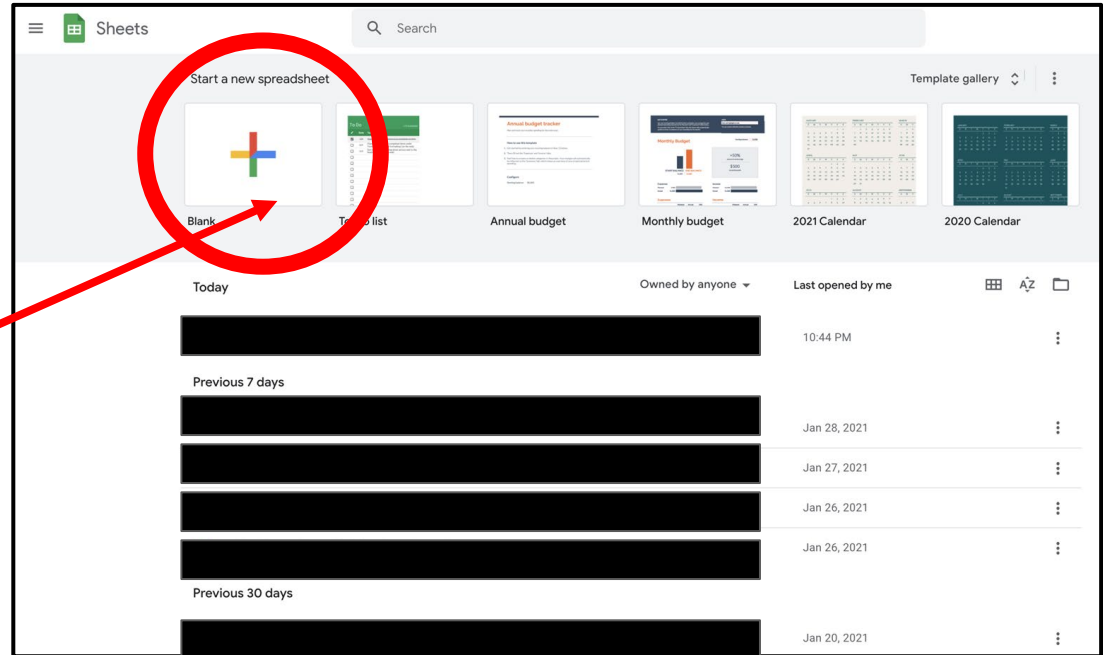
Sheets

Search

Start a new spreadsheet

Template gallery

Blank

To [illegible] list

Annual budget

Monthly budget

2021 Calendar

2020 Calendar

Today

Owned by anyone

Last opened by me

10:44 PM

Previous 7 days

Jan 28, 2021

Jan 27, 2021

Jan 26, 2021

Jan 26, 2021

Previous 30 days

Jan 20, 2021